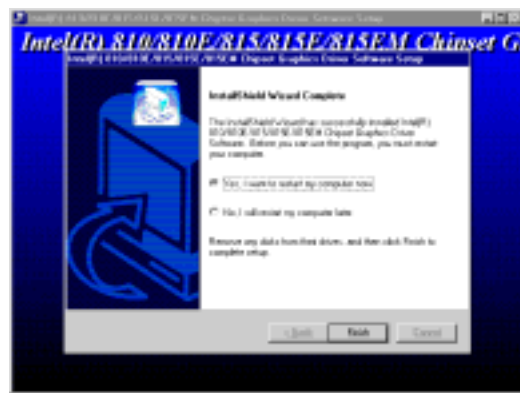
Intel(R) 810/810E/815/815E/815EM Chipset Graphics Driver Software Setup

Intel(R) 810/810E/815/815E/815EM Chipset G

Intel(R) 810/810E/815/815E/815EM Chipset Graphics Driver Software Setup

InstallShield Wizard Complete

The InstallShield Wizard has successfully installed Intel(R) 810/810E/815/815E/815EM Chipset Graphics Driver Software. Before you can use the program, you must restart your computer.

Yes, I want to restart my computer now.

No, I will restart my computer later.

Remove any disks from their drives, and then click Finish to complete setup.

< Back

Finish

Cancel